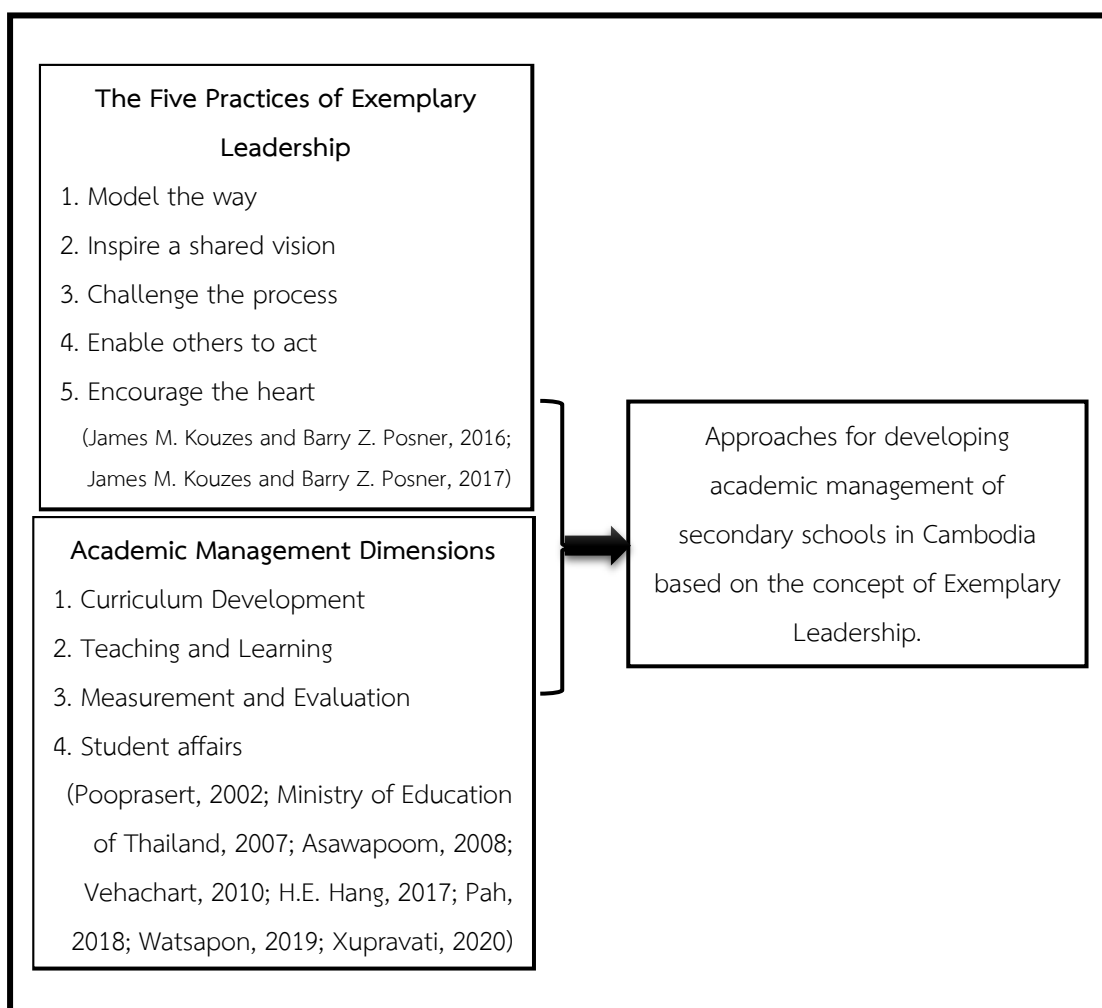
The Five Practices of Exemplary Leadership

1. Model the way
2. Inspire a shared vision
3. Challenge the process
4. Enable others to act
5. Encourage the heart

(James M. Kouzes and Barry Z. Posner, 2016; James M. Kouzes and Barry Z. Posner, 2017)

Academic Management Dimensions

1. Curriculum Development
2. Teaching and Learning
3. Measurement and Evaluation
4. Student affairs

(Pooprasert, 2002; Ministry of Education of Thailand, 2007; Asawapoom, 2008; Vehachart, 2010; H.E. Hang, 2017; Pah, 2018; Watsapon, 2019; Xupravati, 2020)

Approaches for developing academic management of secondary schools in Cambodia based on the concept of Exemplary Leadership.